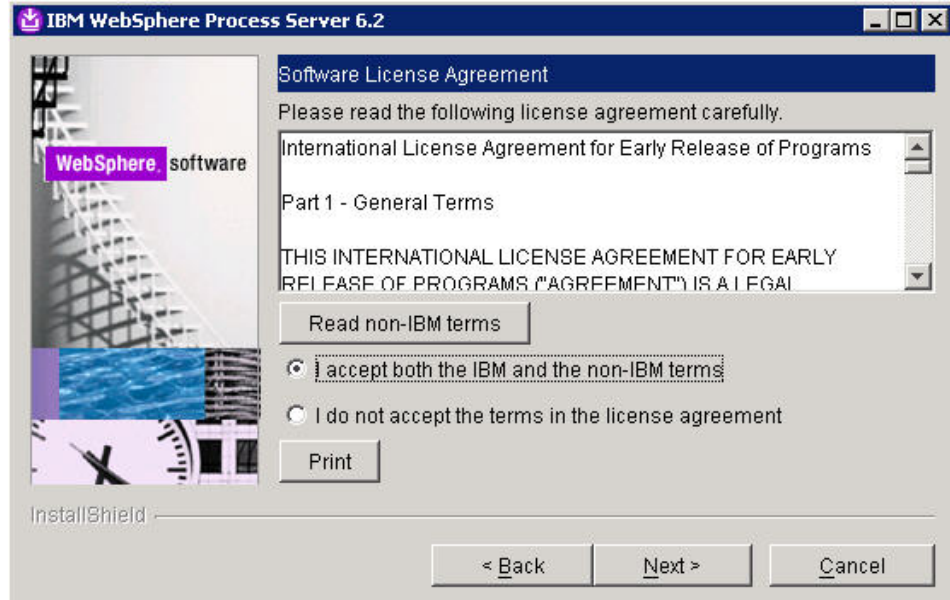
IBM WebSphere Process Server 6.2

WebSphere. software

Software License Agreement

Please read the following license agreement carefully.

International License Agreement for Early Release of Programs

Part 1 - General Terms

THIS INTERNATIONAL LICENSE AGREEMENT FOR EARLY RELEASE OF PROGRAMS ("AGREEMENT") IS A LEGAL

Read non-IBM terms

I accept both the IBM and the non-IBM terms

I do not accept the terms in the license agreement

Print

InstallShield

< Back

Next >

Cancel